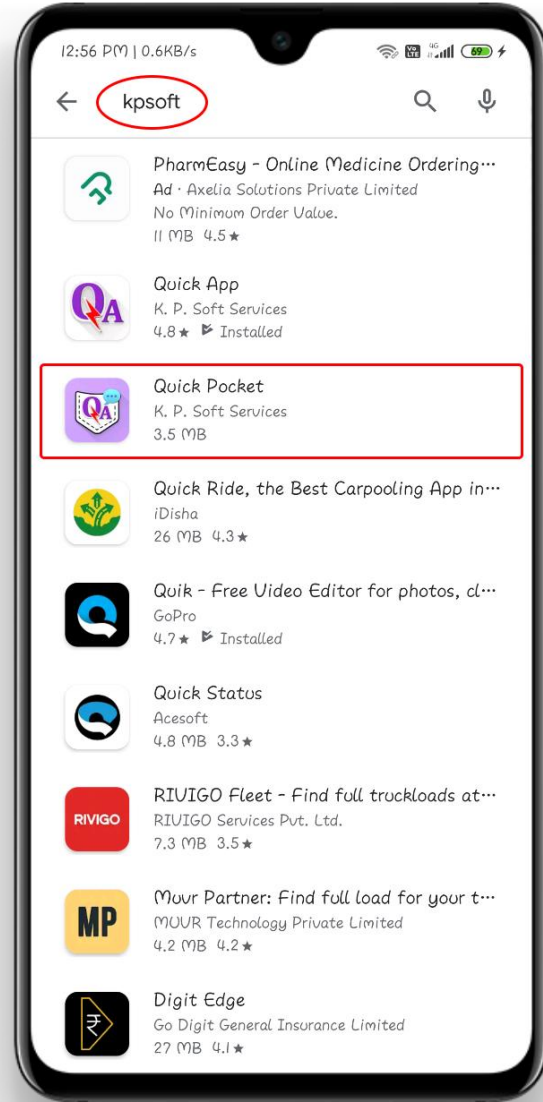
12:56 PM | 0.6KB/s

69

kpsoft

PharmEasy - Online Medicine Ordering…
Ad · Axelia Solutions Private Limited
No Minimum Order Value.
11 MB 4.5★

QA

Quick App
K. P. Soft Services
4.8★ Installed

QA

Quick Pocket
K. P. Soft Services
3.5 MB

Quick Ride, the Best Carpooling App in…
iDisha
26 MB 4.3★

Quik - Free Video Editor for photos, cl…
GoPro
4.7★ Installed

Quick Status
Acesoft
4.8 MB 3.3★

RIVIGO

RIUIGO Fleet - Find full truckloads at…
RIUIGO Services Pvt. Ltd.
7.3 MB 3.5★

MP

Movr Partner: Find full load for your t…
MOUR Technology Private Limited
4.2 MB 4.2★

Digit Edge
Go Digit General Insurance Limited
27 MB 4.1★